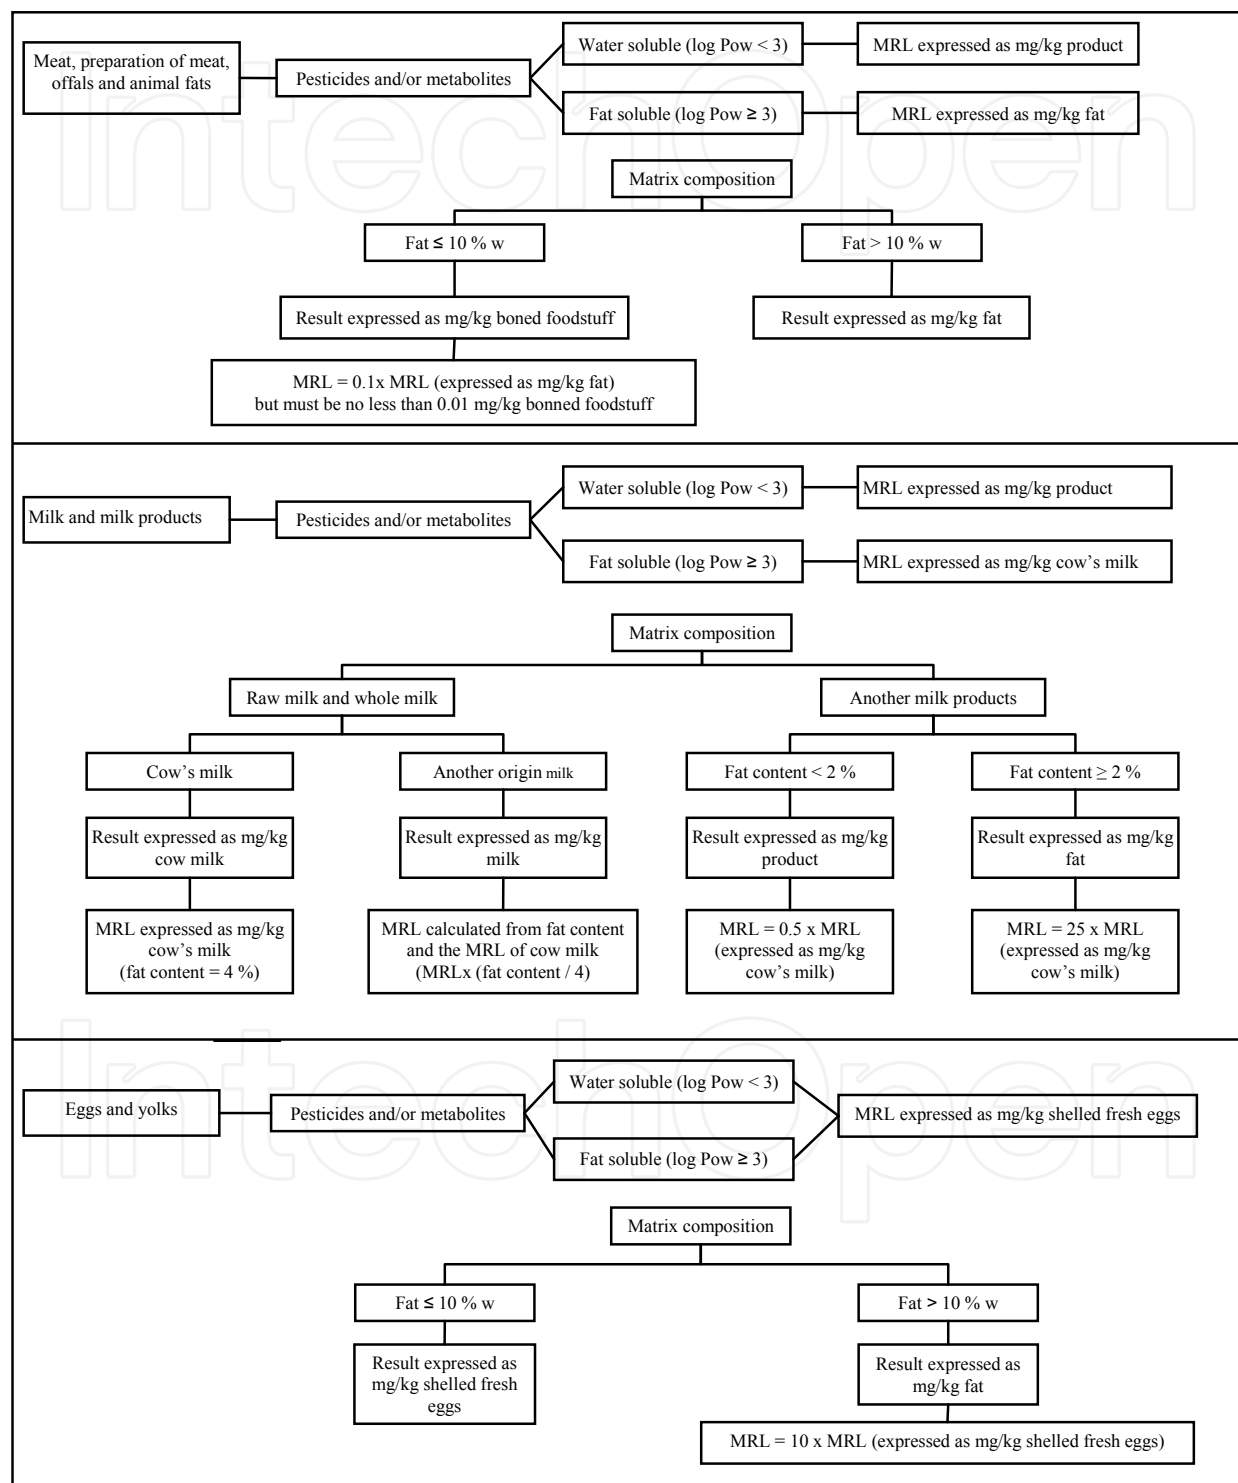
Meat, preparation of meat, offals and animal fats

Pesticides and/or metabolites

Water soluble (log Pow < 3)

MRL expressed as mg/kg product

Fat soluble (log Pow ≥ 3)

MRL expressed as mg/kg fat

Matrix composition

Fat ≤ 10 % w

Fat > 10 % w

Result expressed as mg/kg boned foodstuff

Result expressed as mg/kg fat

MRL = 0.1x MRL (expressed as mg/kg fat) but must be no less than 0.01 mg/kg bonned foodstuff

Milk and milk products

Pesticides and/or metabolites

Water soluble (log Pow < 3)

MRL expressed as mg/kg product

Fat soluble (log Pow ≥ 3)

MRL expressed as mg/kg cow's milk

Matrix composition

Raw milk and whole milk

Another milk products

Cow's milk

Another origin milk

Fat content < 2 %

Fat content ≥ 2 %

Result expressed as mg/kg cow milk

Result expressed as mg/kg milk

Result expressed as mg/kg product

Result expressed as mg/kg fat

MRL expressed as mg/kg cow's milk (fat content = 4 %)

MRL calculated from fat content and the MRL of cow milk (MRLx (fat content / 4)

MRL = 0.5 x MRL (expressed as mg/kg cow's milk)

MRL = 25 x MRL (expressed as mg/kg cow's milk)

Eggs and yolks

Pesticides and/or metabolites

Water soluble (log Pow < 3)

Fat soluble (log Pow ≥ 3)

MRL expressed as mg/kg shelled fresh eggs

Matrix composition

Fat ≤ 10 % w

Fat > 10 % w

Result expressed as mg/kg shelled fresh eggs

Result expressed as mg/kg fat

MRL = 10 x MRL (expressed as mg/kg shelled fresh eggs)